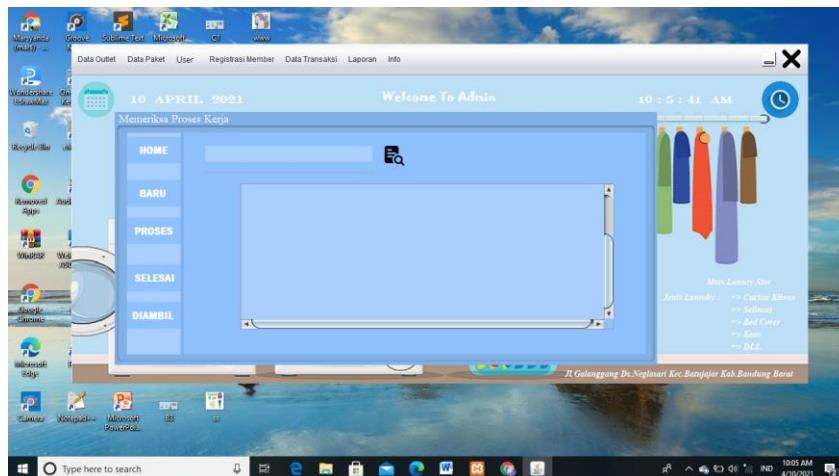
Data Outlet Data Paket User Registrasi Member Data Transaksi Laporan Info

10 APRIL 2021

Welcome To Admin

10 : 5 : 41 AM

Memeriksa Proses Kerja

HOME

BARU

PROSES

SELESAI

DIAMBIL

Mars Laundry Stor

Jenis Laundry : => Cucian Kiloan
=> Selimut
=> Bed Cover
=> Karpet
=> DLL

Jl. Galanggang Ds.Neglasari Kec.Batujajar Kab.Bandung Barat

Sublime Text

Microsoft PowerPoint

Type here to search

10:05 AM
4/10/2021

IND